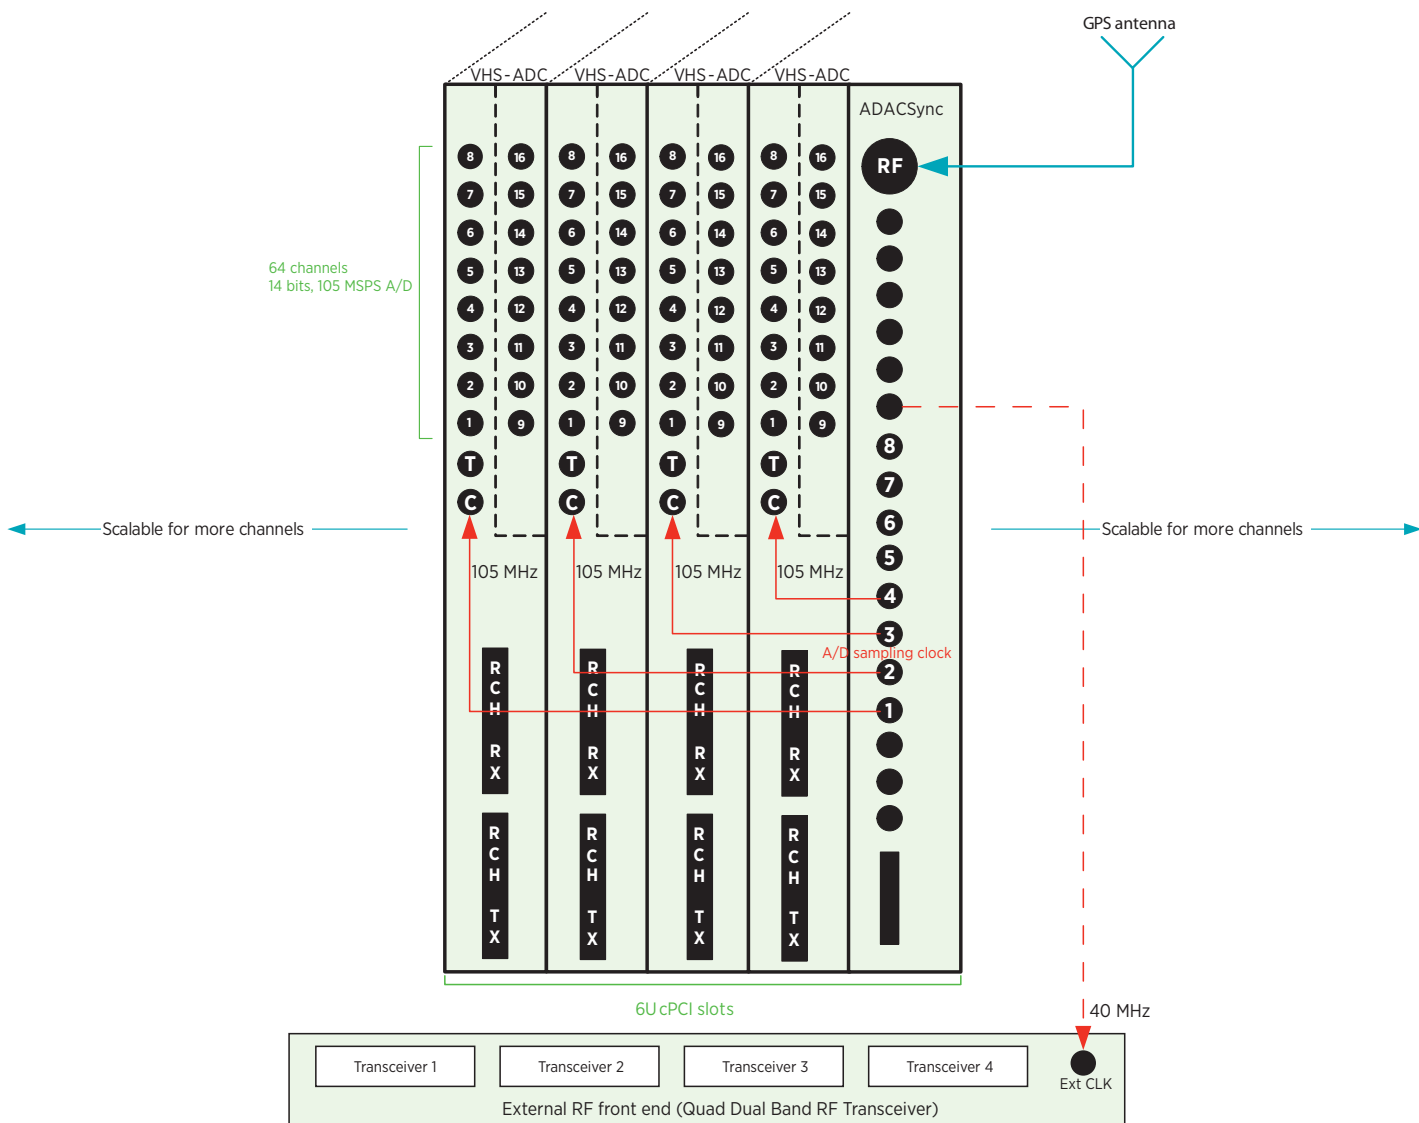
GPS antenna

VHS-ADC VHS-ADC VHS-ADC VHS-ADC

ADACSync

RF

64 channels
14 bits, 105 MSPS A/D

8 16 8 16 8 16 8 16
7 15 7 15 7 15 7 15
6 14 6 14 6 14 6 14
5 13 5 13 5 13 5 13
4 12 4 12 4 12 4 12
3 11 3 11 3 11 3 11
2 10 2 10 2 10 2 10
1 9 1 9 1 9 1 9
T T T T
C C C C

8
7
6
5
4
3
2
1

Scalable for more channels

Scalable for more channels

105 MHz 105 MHz 105 MHz 105 MHz

A/D sampling clock

RCH RX RCH RX RCH RX RCH RX

RCH TX RCH TX RCH TX RCH TX

6U cPCI slots

40 MHz

Transceiver 1 Transceiver 2 Transceiver 3 Transceiver 4

Ext CLK

External RF front end (Quad Dual Band RF Transceiver)